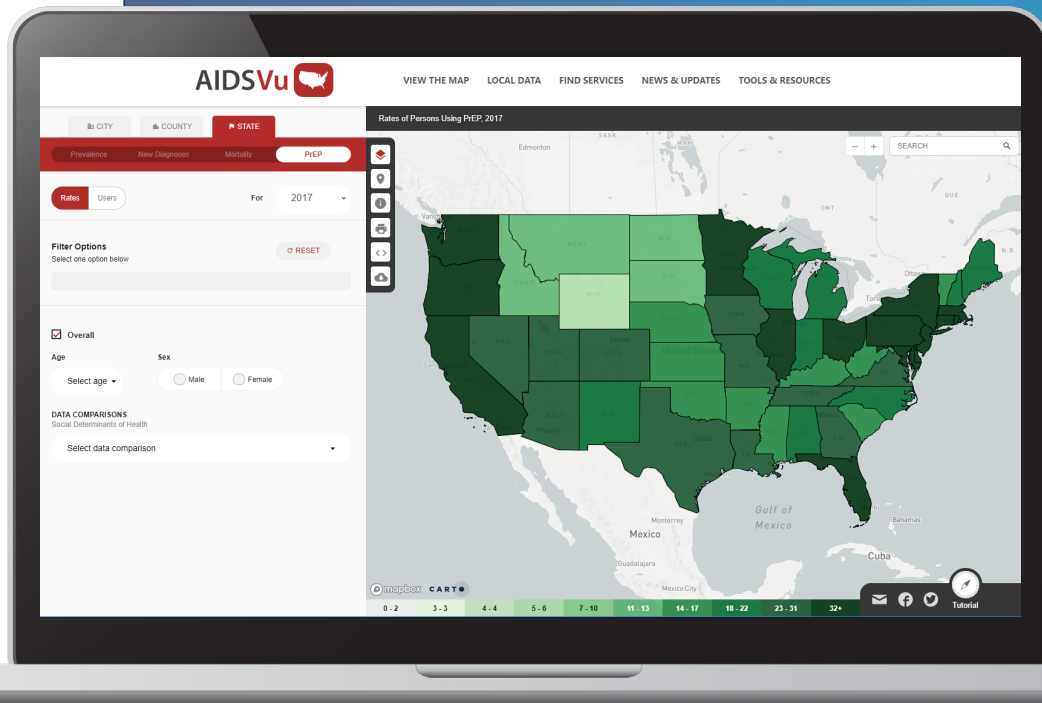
AIDSVu

VIEW THE MAP LOCAL DATA FIND SERVICES NEWS & UPDATES TOOLS & RESOURCES

CITY COUNTY STATE

Prevalence New Diagnoses Mortality PrEP

Rates Users For 2017

Filter Options
Select one option below

RESET

Overall

Age
Select age

Sex
Male Female

DATA COMPARISONS
Social Determinants of Health

Select data comparison

Rates of Persons Using PrEP, 2017

SEARCH

Edmonton
SASK.
ONT.
N.B.
Ottawa
Toronto
United States
Dallas
Gulf of Mexico
Monterrey
Mexico
Guadalajara
Mexico City
Bahamas
Cuba

mapbox CARTO

| 0 - 2 | 3 - 3 | 4 - 4 | 5 - 6 | 7 - 10 | 11 - 13 | 14 - 17 | 18 - 22 | 23 - 31 | 32+ |
|---|---|---|---|---|---|---|---|---|---|

Tutorial